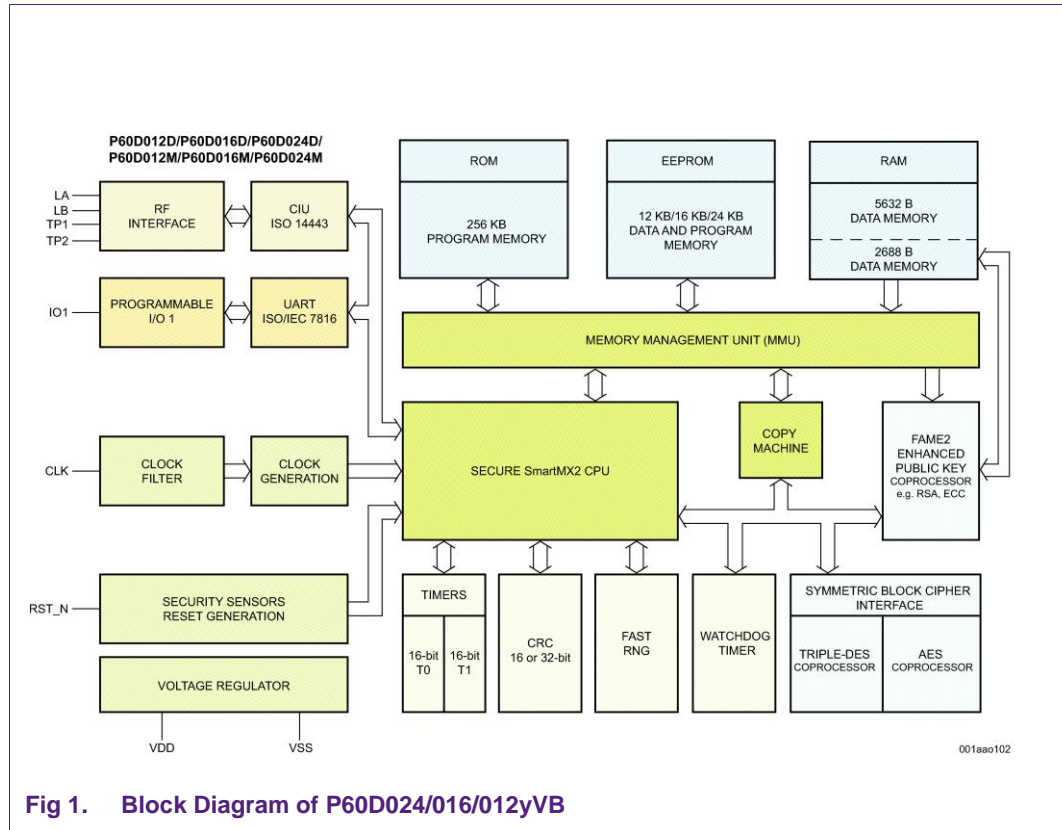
P60D012D/P60D016D/P60D024D/
P60D012M/P60D016M/P60D024M

LA
LB
TP1
TP2

RF INTERFACE

CIU ISO 14443

IO1

PROGRAMMABLE I/O 1

UART ISO/IEC 7816

CLK

CLOCK FILTER

CLOCK GENERATION

RST_N

SECURITY SENSORS RESET GENERATION

VOLTAGE REGULATOR

VDD

VSS

ROM

256 KB PROGRAM MEMORY

EEPROM

12 KB/16 KB/24 KB DATA AND PROGRAM MEMORY

RAM

5632 B DATA MEMORY

2688 B DATA MEMORY

MEMORY MANAGEMENT UNIT (MMU)

SECURE SmartMX2 CPU

COPY MACHINE

FAME2 ENHANCED PUBLIC KEY COPROCESSOR e.g. RSA, ECC

TIMERS

16-bit T0

16-bit T1

CRC 16 or 32-bit

FAST RNG

WATCHDOG TIMER

SYMMETRIC BLOCK CIPHER INTERFACE

TRIPLE-DES COPROCESSOR

AES COPROCESSOR

001aao102

Fig 1. Block Diagram of P60D024/016/012yVB